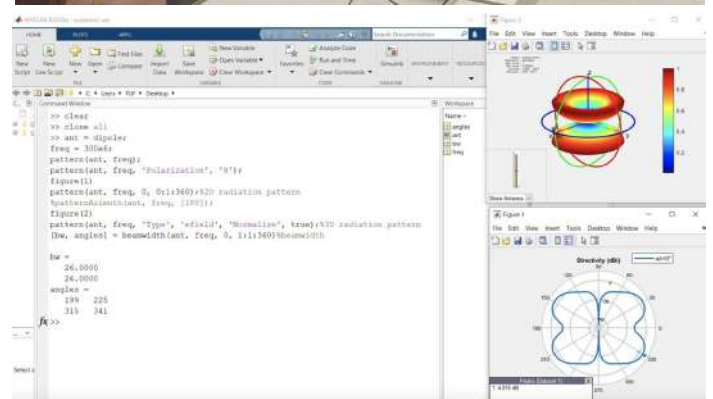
HOME PLOTS APPS

New Script New Live Script New Open Find Files Compare Import Data Save Workspace New Variable Open Variable Clear Workspace Favorites Analyze Code Run and Time Clear Commands Simulink

Command Window

>> clear
>> close all
>> ant = dipole;
freq = 300e6;
pattern(ant, freq);
pattern(ant, freq, 'Polarization', 'H');
figure(1)
pattern(ant, freq, 0, 0:1:360);%2D radiation pattern
%patternAzimuth(ant, freq, [180]);
figure(2)
pattern(ant, freq, 'Type', 'efield', 'Normalize', true);%3D radiation pattern
[bw, angles] = beamwidth(ant, freq, 0, 1:1:360)%beamwidth

bw =
   26.0000
   26.0000
angles =
   199   225
   315   341

$fx$ >>

Workspace
Name
angles
ant
bw
freq

Figure 2
File Edit View Insert Tools Desktop Window Help

1
0.8
0.6
0.4
0.2

Figure 1
File Edit View Insert Tools Desktop Window Help
Directivity (dBi)
90
120
150
180
210
270

Peaks (Datasel 1)
1: 4.010 dB